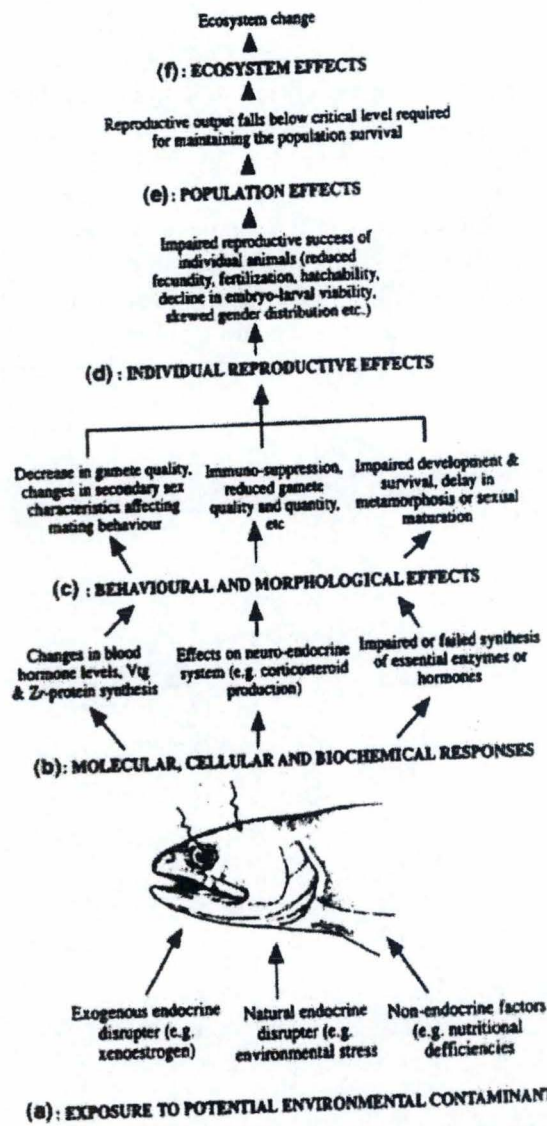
Ecosystem change

(f): ECOSYSTEM EFFECTS

Reproductive output falls below critical level required for maintaining the population survival

(e): POPULATION EFFECTS

Impaired reproductive success of individual animals (reduced fecundity, fertilization, hatchability, decline in embryo-larval viability, skewed gender distribution etc.)

(d): INDIVIDUAL REPRODUCTIVE EFFECTS

Decrease in gamete quality, changes in secondary sex characteristics affecting mating behaviour

Immuno-suppression, reduced gamete quality and quantity, etc

Impaired development & survival, delay in metamorphosis or sexual maturation

(c): BEHAVIOURAL AND MORPHOLOGICAL EFFECTS

Changes in blood hormone levels, Vtg & Zr-protein synthesis

Effects on neuro-endocrine system (e.g. corticosteroid production)

Impaired or failed synthesis of essential enzymes or hormones

(b): MOLECULAR, CELLULAR AND BIOCHEMICAL RESPONSES

Exogenous endocrine disrupter (e.g. xenoestrogen)

Natural endocrine disrupter (e.g. environmental stress

Non-endocrine factors (e.g. nutritional defficiencies

(a): EXPOSURE TO POTENTIAL ENVIRONMENTAL CONTAMINANT